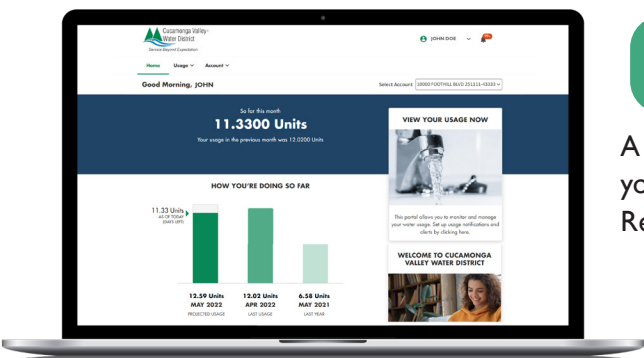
Cucamonga Valley Water District
Service Beyond Expectation

JOHN DOE

Home Usage Account

Good Morning, JOHN

Select Account 10000 FOOTHILL BLVD 251111-43335

So far this month
11.3300 Units
Your usage in the previous month was 12.0200 Units

HOW YOU'RE DOING SO FAR

11.33 Units
AS OF TODAY
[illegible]

12.59 Units
MAY 2022
PROJECTED USAGE

12.02 Units
APR 2022
LAST USAGE

6.58 Units
MAY 2021
LAST YEAR

VIEW YOUR USAGE NOW

This portal allows you to monitor and manage your water usage. Set up usage notifications and alerts by clicking here.

WELCOME TO CUCAMONGA VALLEY WATER DISTRICT

A
yo
Re